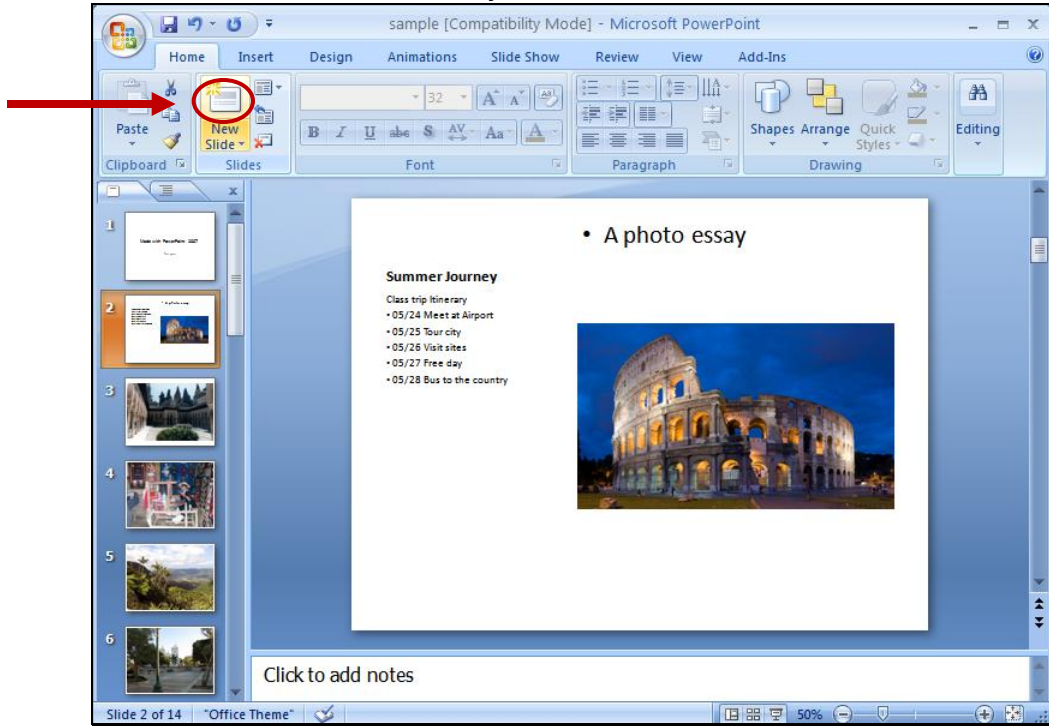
sample [Compatibility Mode] - Microsoft PowerPoint

Home Insert Design Animations Slide Show Review View Add-Ins

Paste
Clipboard

New Slide
Slides

32
B I U abe S AV Aa A
Font

Paragraph

Shapes Arrange Quick Styles
Drawing

Editing

1
2
3
4
5
6

• A photo essay

Summer Journey
Class trip Itinerary
• 05/24 Meet at Airport
• 05/25 Tour city
• 05/26 Visit sites
• 05/27 Free day
• 05/28 Bus to the country

Click to add notes

Slide 2 of 14 "Office Theme" 50%